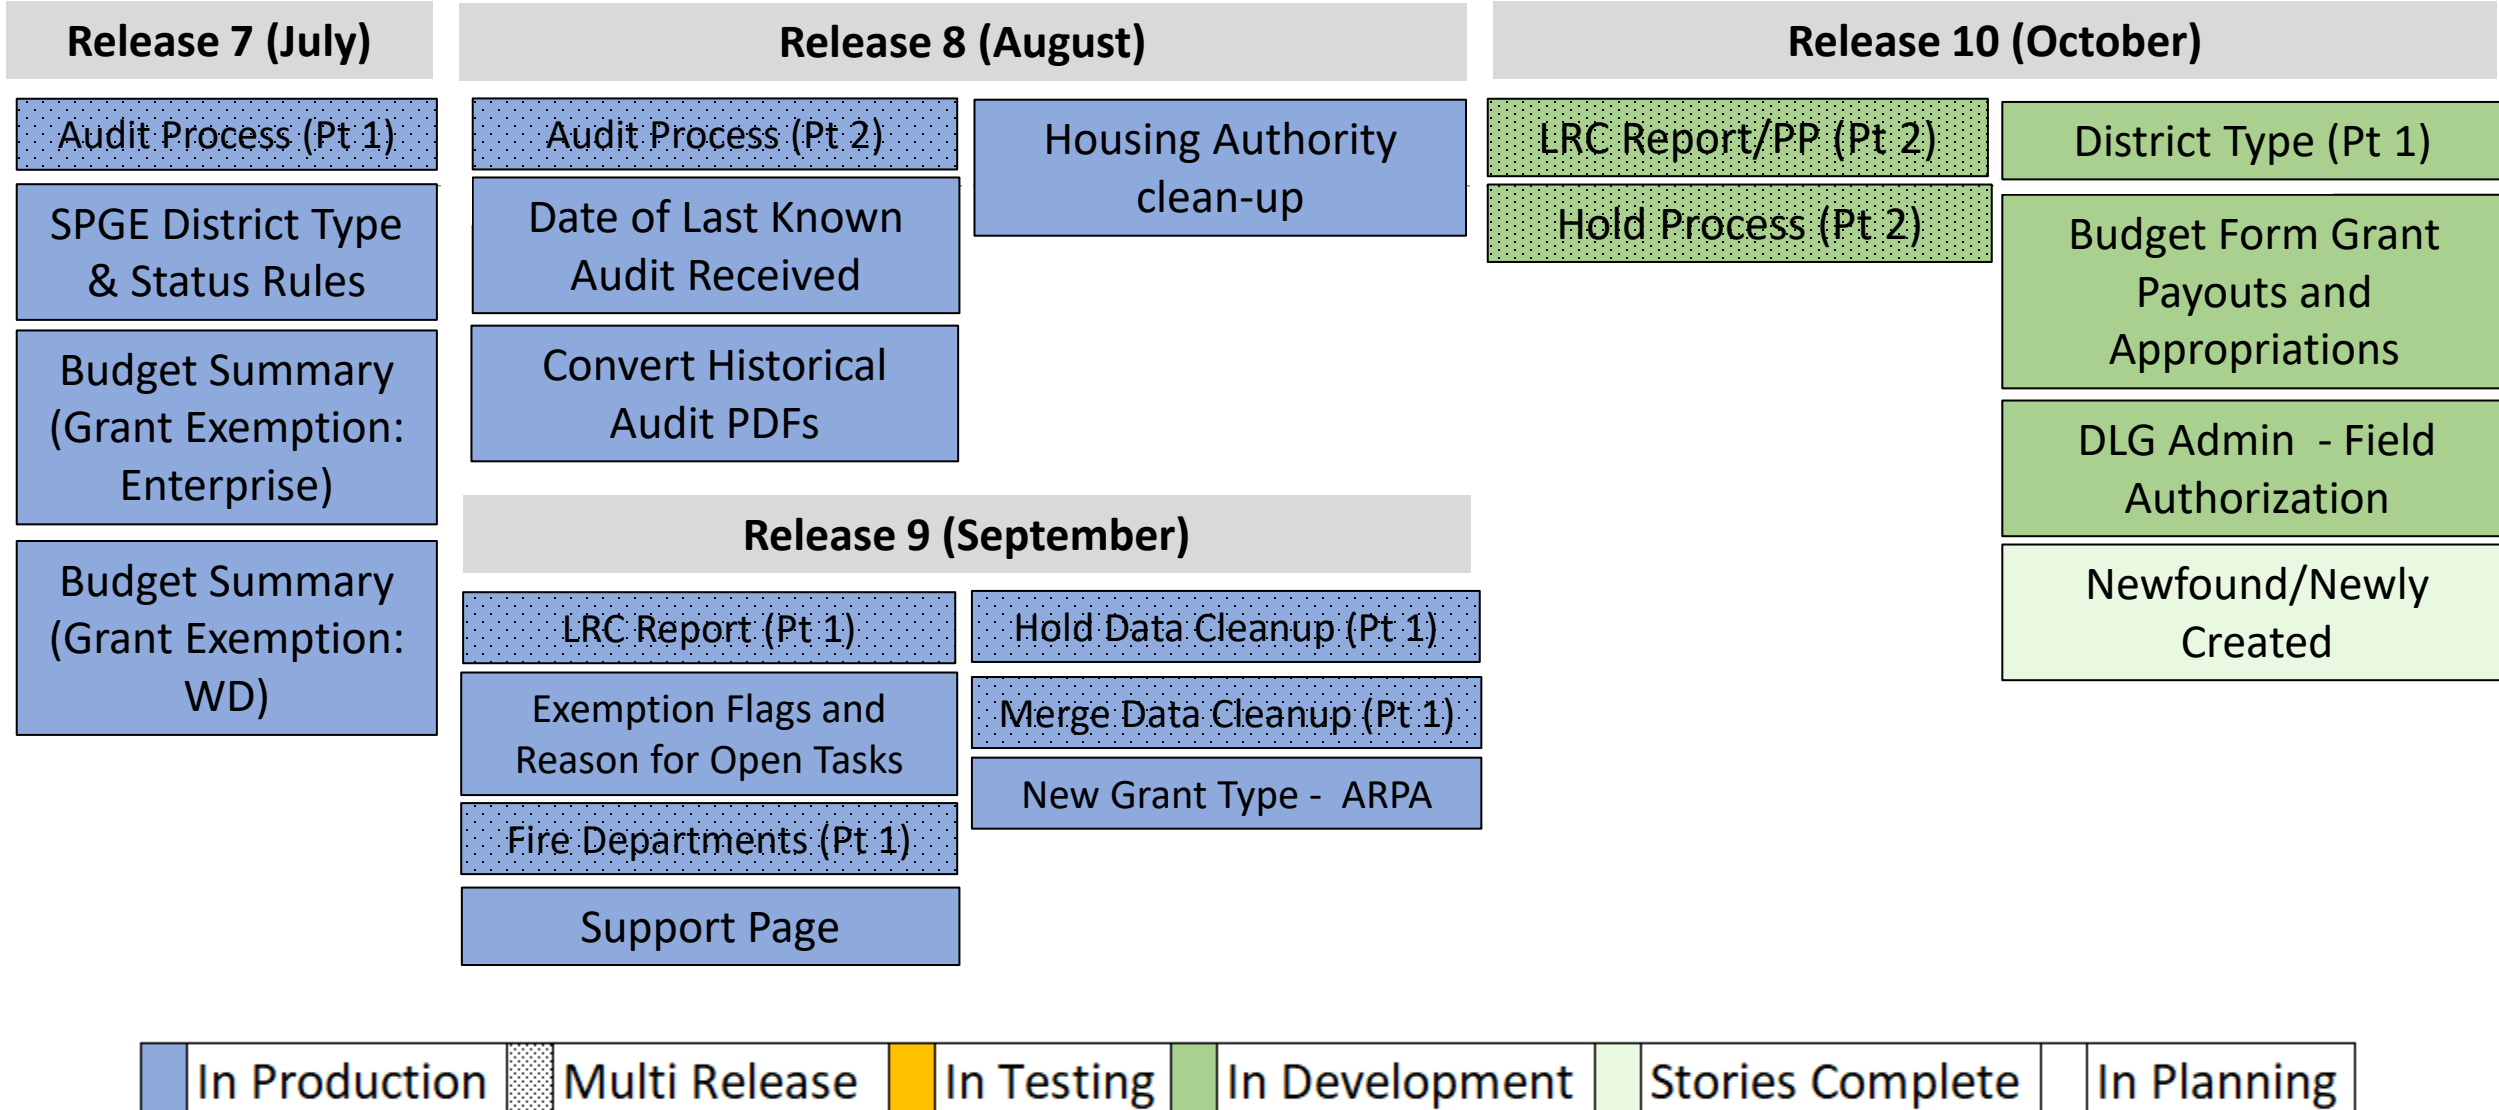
Release 7 (July)

Audit Process (Pt 1)

SPGE District Type & Status Rules

Budget Summary (Grant Exemption: Enterprise)

Budget Summary (Grant Exemption: WD)

Release 8 (August)

Audit Process (Pt 2)

Date of Last Known Audit Received

Convert Historical Audit PDFs

Housing Authority clean-up

Release 9 (September)

LRC Report (Pt 1)

Exemption Flags and Reason for Open Tasks

Fire Departments (Pt 1)

Support Page

Hold Data Cleanup (Pt 1)

Merge Data Cleanup (Pt 1)

New Grant Type - ARPA

Release 10 (October)

LRC Report/PP (Pt 2)

Hold Process (Pt 2)

District Type (Pt 1)

Budget Form Grant Payouts and Appropriations

DLG Admin - Field Authorization

Newfound/Newly Created

| | In Production | | Multi Release | | In Testing | | In Development | | Stories Complete | | In Planning |